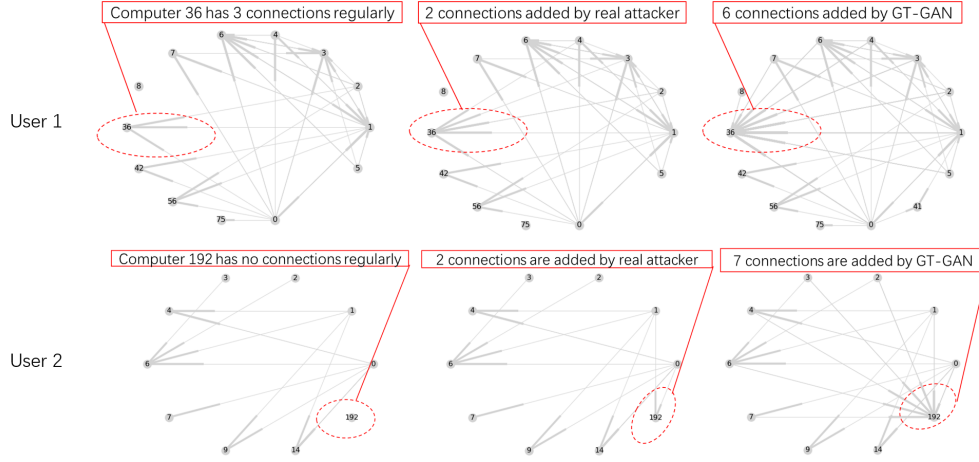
Computer 36 has 3 connections regularly

2 connections added by real attacker

6 connections added by GT-GAN

User 1

6 4 7 3 8 2 36 1 42 5 56 75 0

6 4 7 3 8 2 36 1 42 5 56 75 0

6 4 7 3 8 2 36 1 42 5 56 75 0 41

Computer 192 has no connections regularly

2 connections are added by real attacker

7 connections are added by GT-GAN

User 2

3 2 4 1 6 0 7 192 9 14

3 2 4 1 6 0 7 192 9 14

3 2 4 1 6 0 7 192 9 14